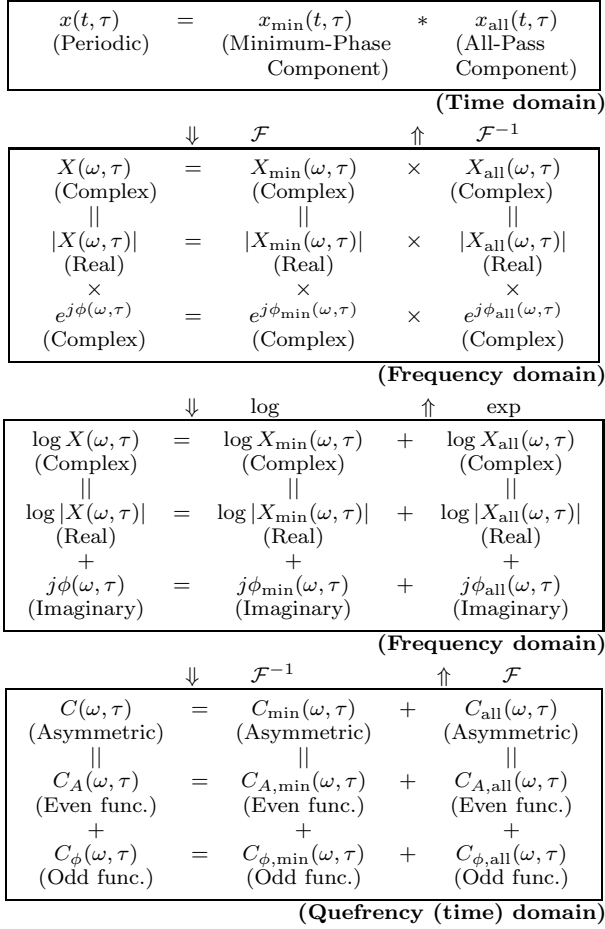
| $x(t,\tau)$ | $=$ | $x_{\min}(t,\tau)$ | $*$ | $x_{\text{all}}(t,\tau)$ |
|---|---|---|---|---|
| (Periodic) | | (Minimum-Phase Component) | | (All-Pass Component) |

**(Time domain)**

$\Downarrow$ $\mathcal{F}$ $\Uparrow$ $\mathcal{F}^{-1}$

| $X(\omega,\tau)$ | $=$ | $X_{\min}(\omega,\tau)$ | $\times$ | $X_{\text{all}}(\omega,\tau)$ |
|---|---|---|---|---|
| (Complex) | | (Complex) | | (Complex) |
| $\vert\vert$ | | $\vert\vert$ | | $\vert\vert$ |
| $\vert X(\omega,\tau)\vert$ | $=$ | $\vert X_{\min}(\omega,\tau)\vert$ | $\times$ | $\vert X_{\text{all}}(\omega,\tau)\vert$ |
| (Real) | | (Real) | | (Real) |
| $\times$ | | $\times$ | | $\times$ |
| $e^{j\phi(\omega,\tau)}$ | $=$ | $e^{j\phi_{\min}(\omega,\tau)}$ | $\times$ | $e^{j\phi_{\text{all}}(\omega,\tau)}$ |
| (Complex) | | (Complex) | | (Complex) |

**(Frequency domain)**

$\Downarrow$ log $\Uparrow$ exp

| $\log X(\omega,\tau)$ | $=$ | $\log X_{\min}(\omega,\tau)$ | $+$ | $\log X_{\text{all}}(\omega,\tau)$ |
|---|---|---|---|---|
| (Complex) | | (Complex) | | (Complex) |
| $\vert\vert$ | | $\vert\vert$ | | $\vert\vert$ |
| $\log\vert X(\omega,\tau)\vert$ | $=$ | $\log\vert X_{\min}(\omega,\tau)\vert$ | $+$ | $\log\vert X_{\text{all}}(\omega,\tau)\vert$ |
| (Real) | | (Real) | | (Real) |
| $+$ | | $+$ | | $+$ |
| $j\phi(\omega,\tau)$ | $=$ | $j\phi_{\min}(\omega,\tau)$ | $+$ | $j\phi_{\text{all}}(\omega,\tau)$ |
| (Imaginary) | | (Imaginary) | | (Imaginary) |

**(Frequency domain)**

$\Downarrow$ $\mathcal{F}^{-1}$ $\Uparrow$ $\mathcal{F}$

| $C(\omega,\tau)$ | $=$ | $C_{\min}(\omega,\tau)$ | $+$ | $C_{\text{all}}(\omega,\tau)$ |
|---|---|---|---|---|
| (Asymmetric) | | (Asymmetric) | | (Asymmetric) |
| $\vert\vert$ | | $\vert\vert$ | | $\vert\vert$ |
| $C_A(\omega,\tau)$ | $=$ | $C_{A,\min}(\omega,\tau)$ | $+$ | $C_{A,\text{all}}(\omega,\tau)$ |
| (Even func.) | | (Even func.) | | (Even func.) |
| $+$ | | $+$ | | $+$ |
| $C_\phi(\omega,\tau)$ | $=$ | $C_{\phi,\min}(\omega,\tau)$ | $+$ | $C_{\phi,\text{all}}(\omega,\tau)$ |
| (Odd func.) | | (Odd func.) | | (Odd func.) |

**(Quefrency (time) domain)**